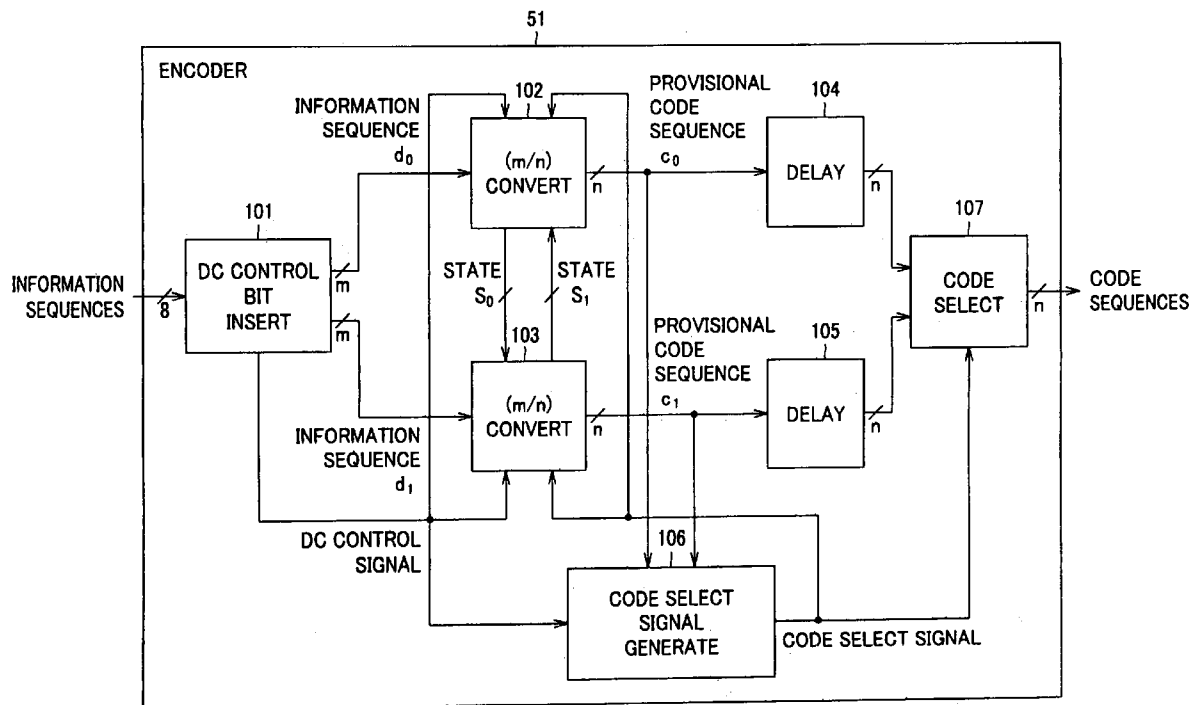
51

ENCODER

INFORMATION SEQUENCE $d_0$

102

PROVISIONAL CODE SEQUENCE $c_0$

104

(m/n) CONVERT

n

DELAY

n

101

107

INFORMATION SEQUENCES

8

DC CONTROL BIT INSERT

m

m

STATE $S_0$

STATE $S_1$

CODE SELECT

n

CODE SEQUENCES

PROVISIONAL CODE SEQUENCE $c_1$

103

105

(m/n) CONVERT

n

DELAY

n

INFORMATION SEQUENCE $d_1$

DC CONTROL SIGNAL

106

CODE SELECT SIGNAL GENERATE

CODE SELECT SIGNAL